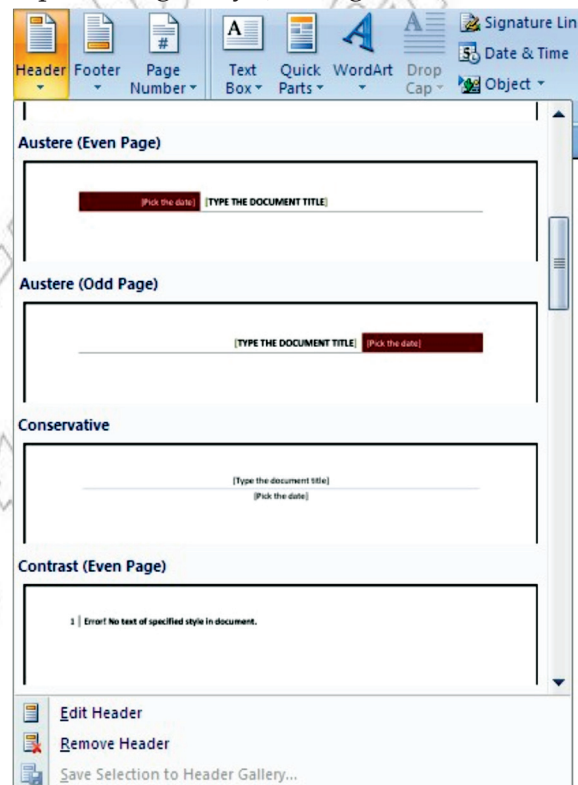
Header Footer Page Number Text Box Quick Parts WordArt Drop Cap Signature Lin Date & Time Object

Austere (Even Page)

[Pick the date] [TYPE THE DOCUMENT TITLE]

Austere (Odd Page)

[TYPE THE DOCUMENT TITLE] [Pick the date]

Conservative

[Type the document title]
[Pick the date]

Contrast (Even Page)

1 | Error! No text of specified style in document.

Edit Header
Remove Header
Save Selection to Header Gallery...